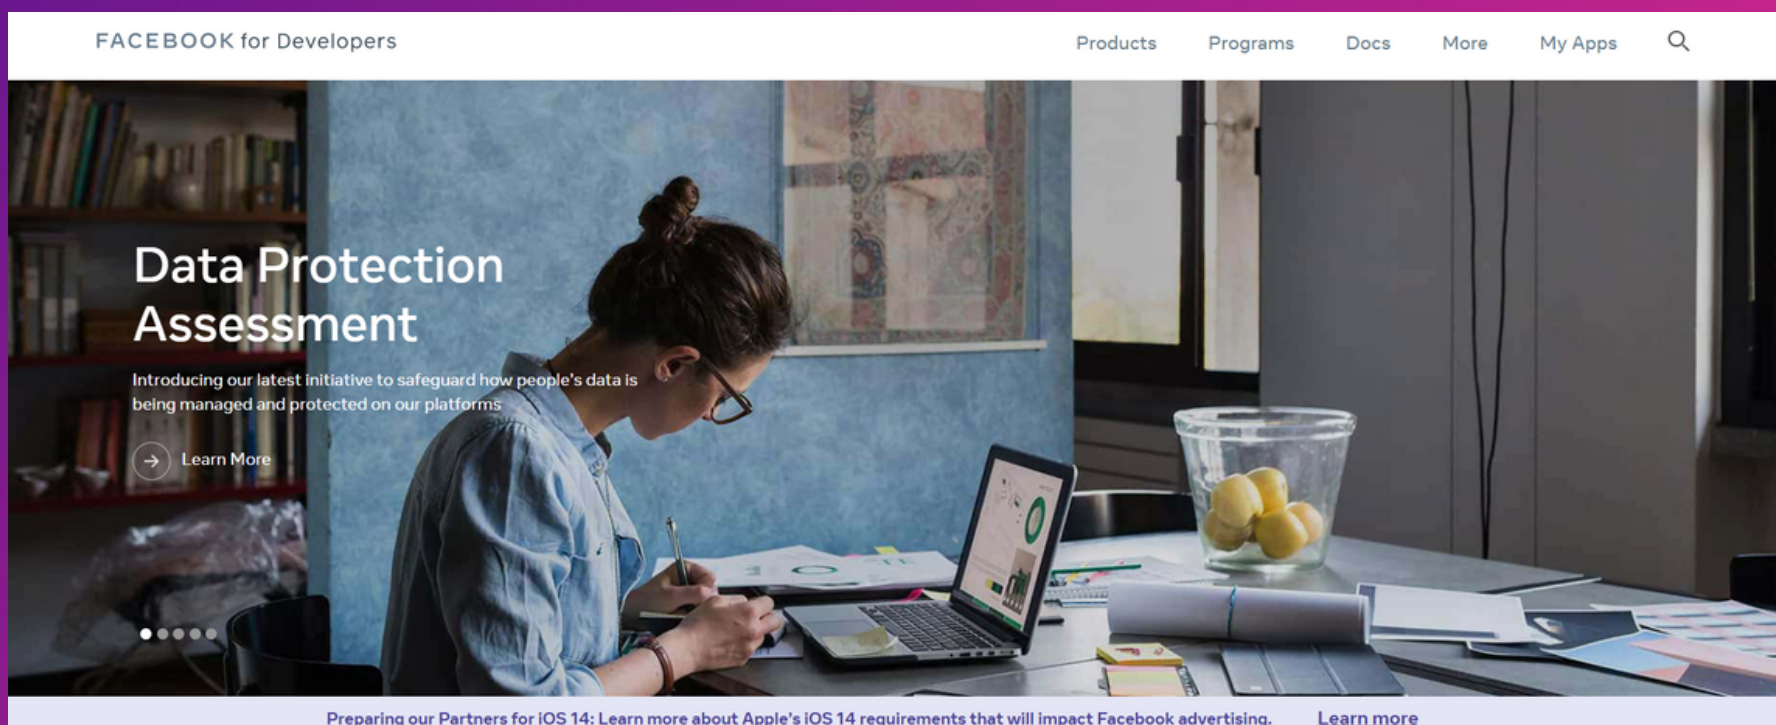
FACEBOOK for Developers

Products Programs Docs More My Apps

Data Protection Assessment

Introducing our latest initiative to safeguard how people's data is being managed and protected on our platforms

Learn More

Preparing our Partners for iOS 14: Learn more about Apple's iOS 14 requirements that will impact Facebook advertising. Learn more